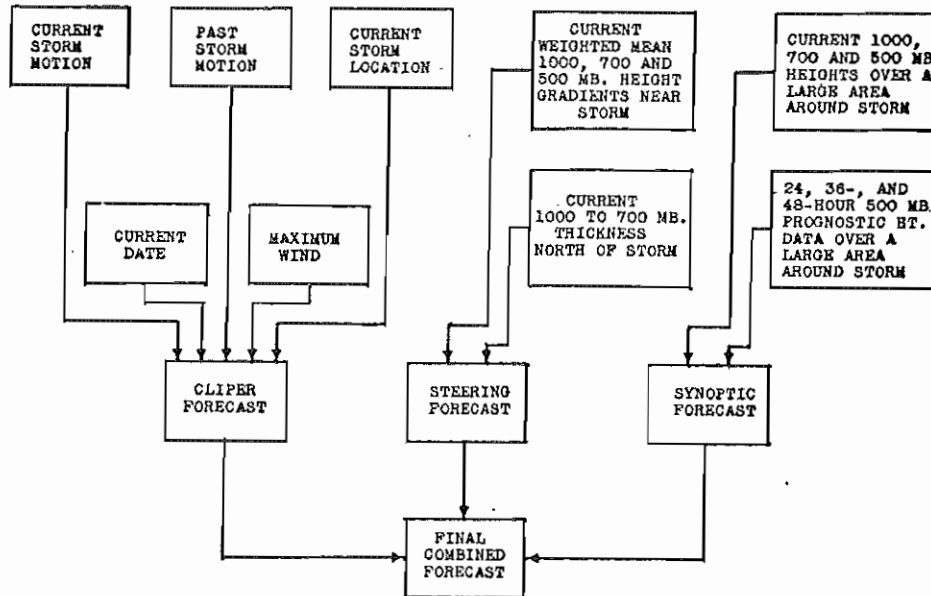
CURRENT STORM MOTION

PAST STORM MOTION

CURRENT STORM LOCATION

CURRENT WEIGHTED MEAN 1000, 700 AND 500 MB. HEIGHT GRADIENTS NEAR STORM

CURRENT 1000, 700 AND 500 MB HEIGHTS OVER A LARGE AREA AROUND STORM

CURRENT DATE

MAXIMUM WIND

CURRENT 1000 TO 700 MB. THICKNESS NORTH OF STORM

24, 36-, AND 48-HOUR 500 MB. PROGNOSTIC HT. DATA OVER A LARGE AREA AROUND STORM

CLIPER FORECAST

STEERING FORECAST

SYNOPTIC FORECAST

FINAL COMBINED FORECAST